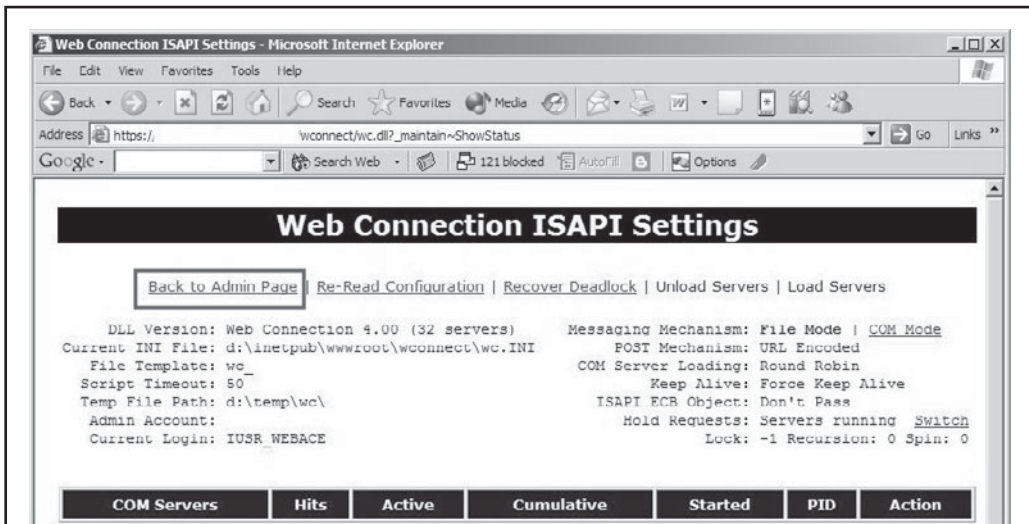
Web Connection ISAPI Settings - Microsoft Internet Explorer

File Edit View Favorites Tools Help

Back Search Favorites Media

Address https:/ wconnect/wc.dll?_maintain~ShowStatus Go Links »

Google - Search Web 121 blocked AutoFill Options

Web Connection ISAPI Settings

Back to Admin Page | Re-Read Configuration | Recover Deadlock | Unload Servers | Load Servers

DLL Version: Web Connection 4.00 (32 servers)
Current INI File: d:\inetpub\wwwroot\wconnect\wc.INI
File Template: wc_
Script Timeout: 50
Temp File Path: d:\temp\wc\
Admin Account:
Current Login: IUSR_WEBACE

Messaging Mechanism: File Mode | COM Mode
POST Mechanism: URL Encoded
COM Server Loading: Round Robin
Keep Alive: Force Keep Alive
ISAPI ECB Object: Don't Pass
Hold Requests: Servers running Switch
Lock: -1 Recursion: 0 Spin: 0

| COM Servers | Hits | Active | Cumulative | Started | PID | Action |
|---|---|---|---|---|---|---|